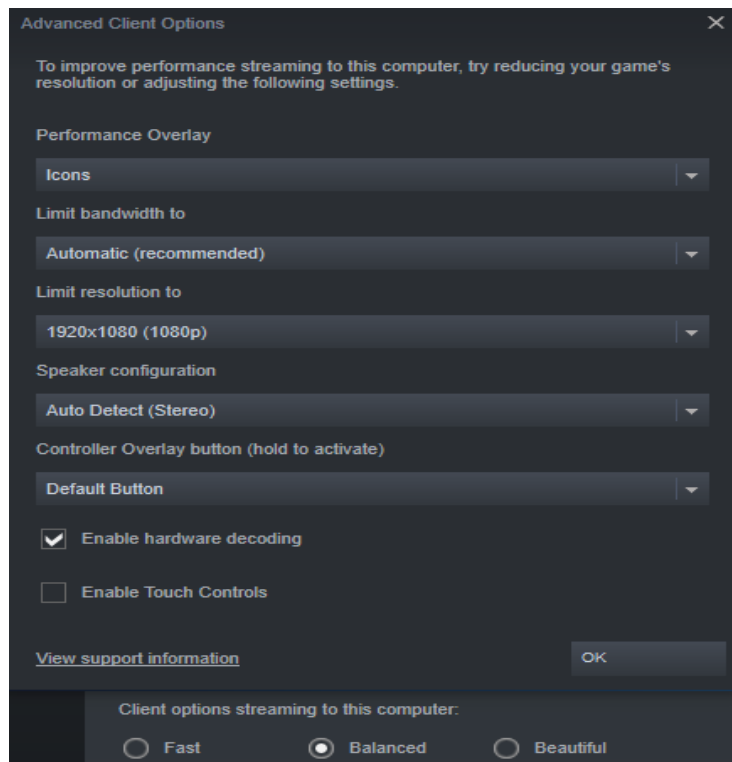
Advanced Client Options

To improve performance streaming to this computer, try reducing your game's resolution or adjusting the following settings.

Performance Overlay

Icons

Limit bandwidth to

Automatic (recommended)

Limit resolution to

1920x1080 (1080p)

Speaker configuration

Auto Detect (Stereo)

Controller Overlay button (hold to activate)

Default Button

Enable hardware decoding

Enable Touch Controls

View support information

OK

Client options streaming to this computer:

Fast Balanced Beautiful